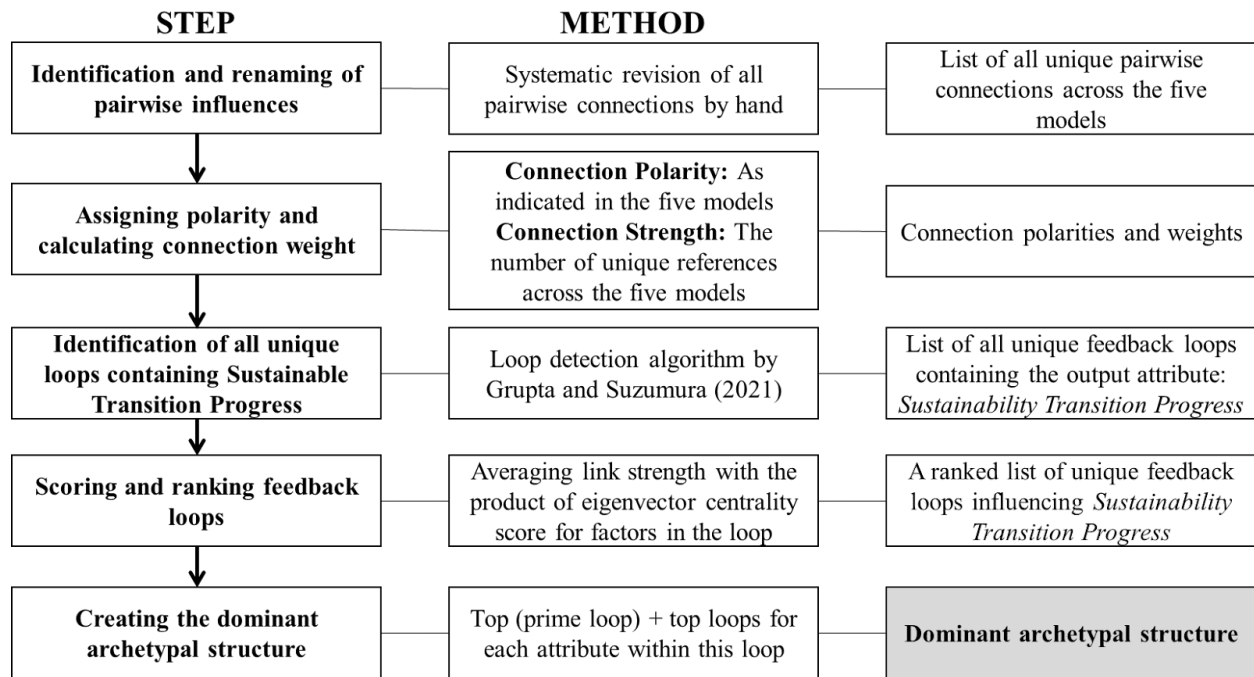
STEP

METHOD

Identification and renaming of pairwise influences

Systematic revision of all pairwise connections by hand

List of all unique pairwise connections across the five models

Assigning polarity and calculating connection weight

**Connection Polarity:** As indicated in the five models **Connection Strength:** The number of unique references across the five models

Connection polarities and weights

Identification of all unique loops containing Sustainable Transition Progress

Loop detection algorithm by Grupta and Suzumura (2021)

List of all unique feedback loops containing the output attribute: *Sustainability Transition Progress*

Scoring and ranking feedback loops

Averaging link strength with the product of eigenvector centrality score for factors in the loop

A ranked list of unique feedback loops influencing *Sustainability Transition Progress*

Creating the dominant archetypal structure

Top (prime loop) + top loops for each attribute within this loop

Dominant archetypal structure